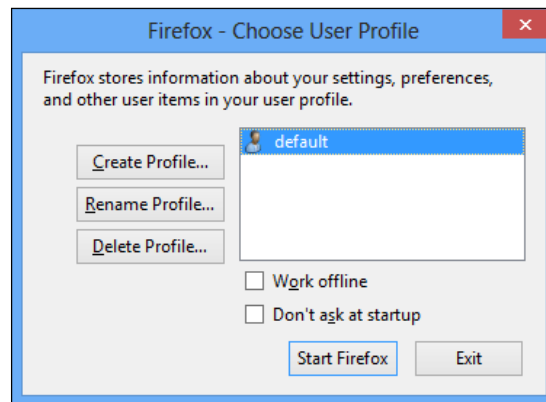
Firefox - Choose User Profile

Firefox stores information about your settings, preferences, and other user items in your user profile.

Create Profile...

Rename Profile...

Delete Profile...

default

Work offline

Don't ask at startup

Start Firefox

Exit